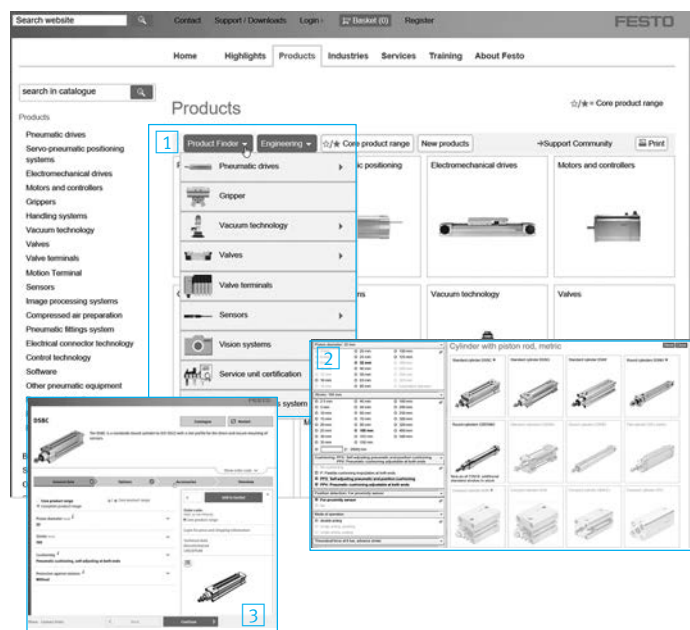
Search website | Contact | Support / Downloads | Login | Basket (0) | Register

FESTO

Home | Highlights | Products | Industries | Services | Training | About Festo

search in catalogue

Products

Pneumatic drives
Servo-pneumatic positioning systems
Electromechanical drives
Motors and controllers
Grippers
Handling systems
Vacuum technology
Valves
Valve terminals
Motion Terminal
Sensors
Image processing systems
Compressed air preparation
Pneumatic fittings system
Electrical connector technology
Control technology
Software
Other pneumatic equipment

Products

☆/★ = Core product range

1

Product Finder | Engineering | ☆/★ Core product range | New products | →Support Community | Print

Pneumatic drives
Gripper
Vacuum technology
Valves
Valve terminals
Sensors
Vision systems
Service unit certification

ic positioning
Electromechanical drives
Motors and controllers
Vacuum technology
Valves

2

Cylinder with piston rod, metric

3

DSBC

Catalogue

Core product range

Piston diameter

Stroke

Cushioning
Pneumatic cushioning, self-adjusting at both ends

Protection against rotation
Without

Add to basket